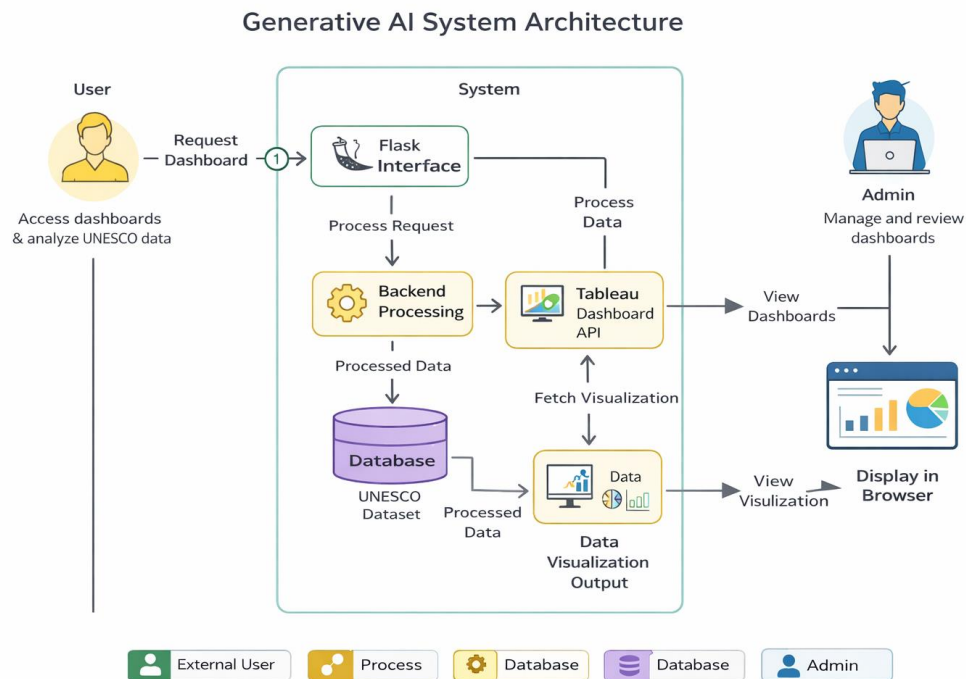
Generative AI System Architecture

User

Access dashboards & analyze UNESCO data

Request Dashboard

1

System

Flask Interface

Process Request

Process Data

Backend Processing

Tableau Dashboard API

Processed Data

Fetch Visualization

Database

UNESCO Dataset

Processed Data

Data

Data Visualization Output

Admin

Manage and review dashboards

View Dashboards

View Visulization

Display in Browser

External User

Process

Database

Database

Admin